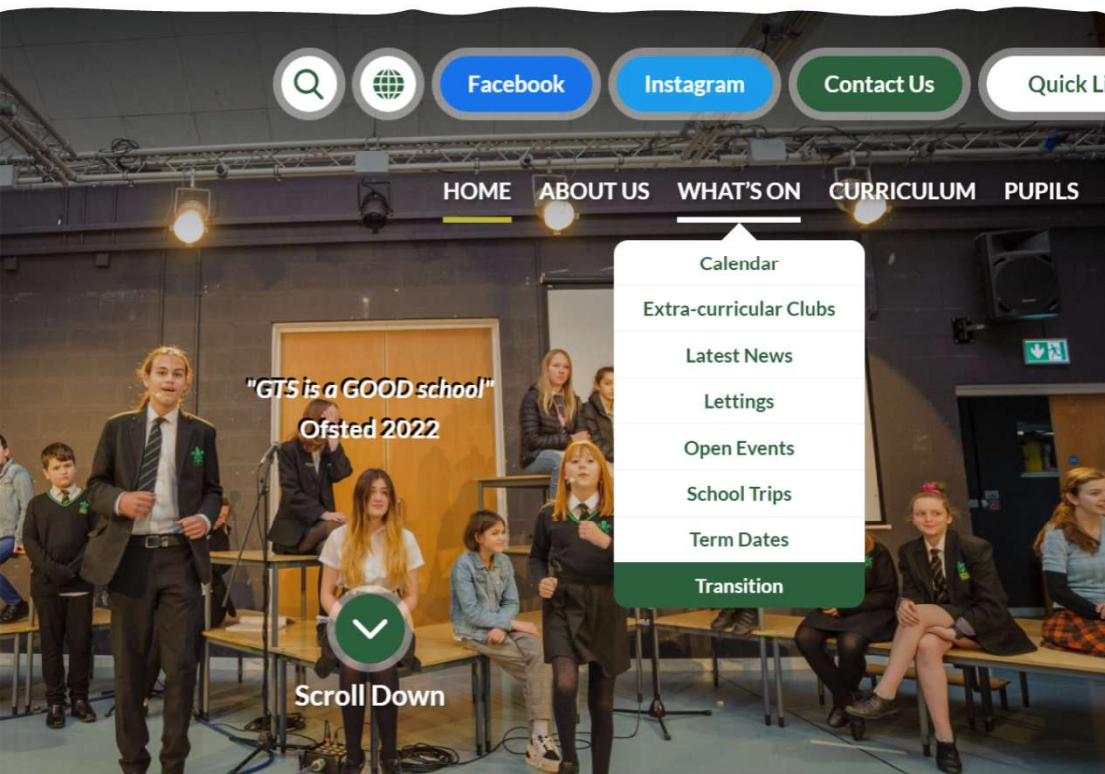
Facebook Instagram Contact Us Quick Li

HOME ABOUT US WHAT'S ON CURRICULUM PUPILS

Calendar
Extra-curricular Clubs
Latest News
Lettings
Open Events
School Trips
Term Dates
Transition

"GTS is a GOOD school"
Ofsted 2022

Scroll Down